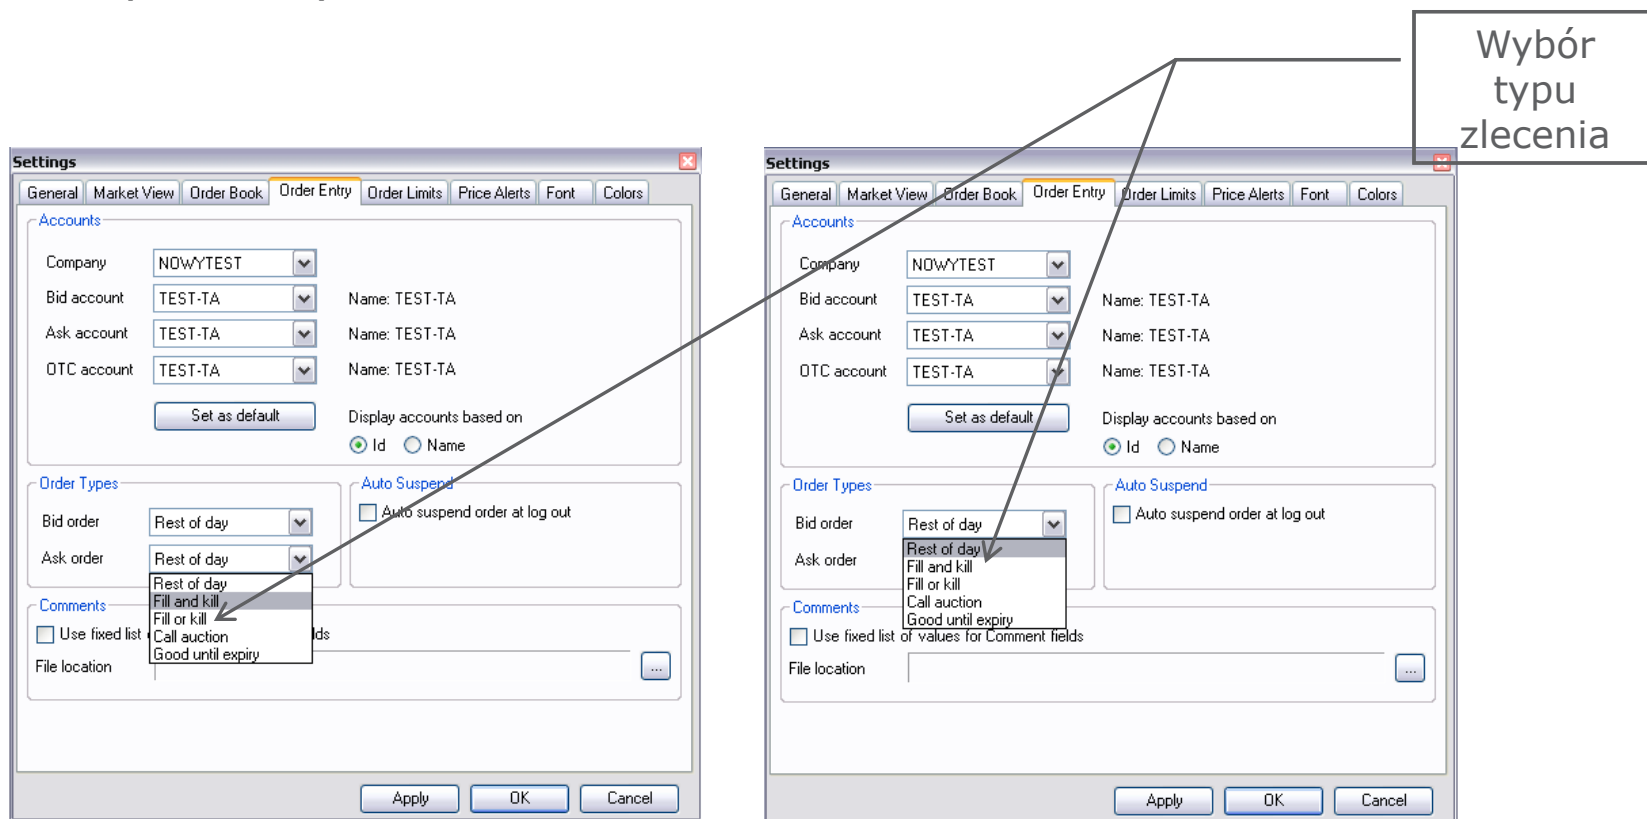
Wybór typu zlecenia

Settings

General | Market View | Order Book | Order Entry | Order Limits | Price Alerts | Font | Colors

Accounts

Company NOWYTEST

Bid account TEST-TA Name: TEST-TA

Ask account TEST-TA Name: TEST-TA

OTC account TEST-TA Name: TEST-TA

Set as default

Display accounts based on

Id Name

Order Types

Bid order Rest of day

Ask order Rest of day

Rest of day
Fill and kill
Fill or kill
Call auction
Good until expiry

Auto Suspend

Auto suspend order at log out

Comments

Use fixed list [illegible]lds

File location

...

Apply OK Cancel

Settings

General | Market View | Order Book | Order Entry | Order Limits | Price Alerts | Font | Colors

Accounts

Company NOWYTEST

Bid account TEST-TA Name: TEST-TA

Ask account TEST-TA Name: TEST-TA

OTC account TEST-TA Name: TEST-TA

Set as default

Display accounts based on

Id Name

Order Types

Bid order Rest of day

Rest of day
Fill and kill
Fill or kill
Call auction
Good until expiry

Ask order

Auto Suspend

Auto suspend order at log out

Comments

Use fixed list of values for Comment fields

File location

...

Apply OK Cancel